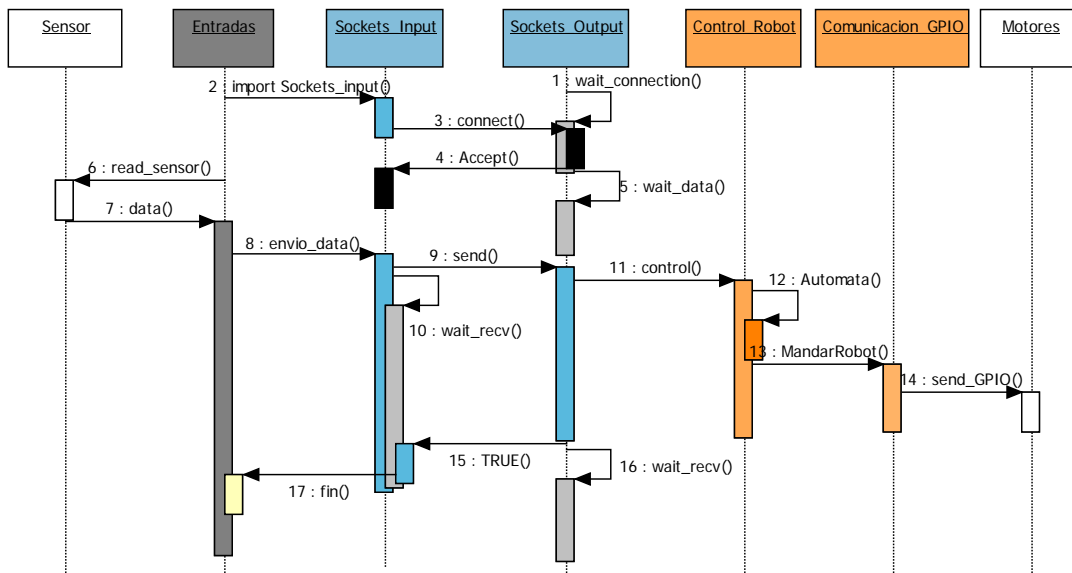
Sensor

Entradas

Sockets\_Input

Sockets\_Output

Control\_Robot

Comunicacion\_GPIO

Motores

1 : wait\_connection()

2 : import Sockets\_input()

3 : connect()

4 : Accept()

5 : wait\_data()

6 : read\_sensor()

7 : data()

8 : envio\_data()

9 : send()

10 : wait\_recv()

11 : control()

12 : Automata()

13 : MandarRobot()

14 : send\_GPIO()

15 : TRUE()

16 : wait\_recv()

17 : fin()